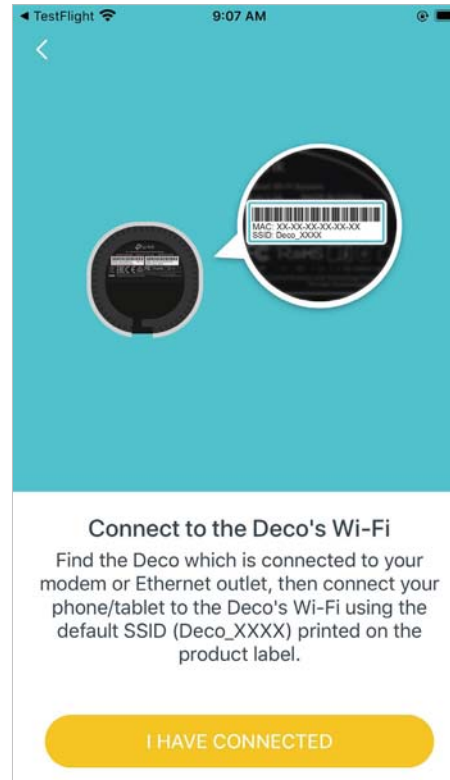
◀ TestFlight
9:07 AM
<

MAC: XX-XX-XX-XX-XX-XX
SSID: Deco_XXXX

Connect to the Deco's Wi-Fi

Find the Deco which is connected to your modem or Ethernet outlet, then connect your phone/tablet to the Deco's Wi-Fi using the default SSID (Deco_XXXX) printed on the product label.

I HAVE CONNECTED